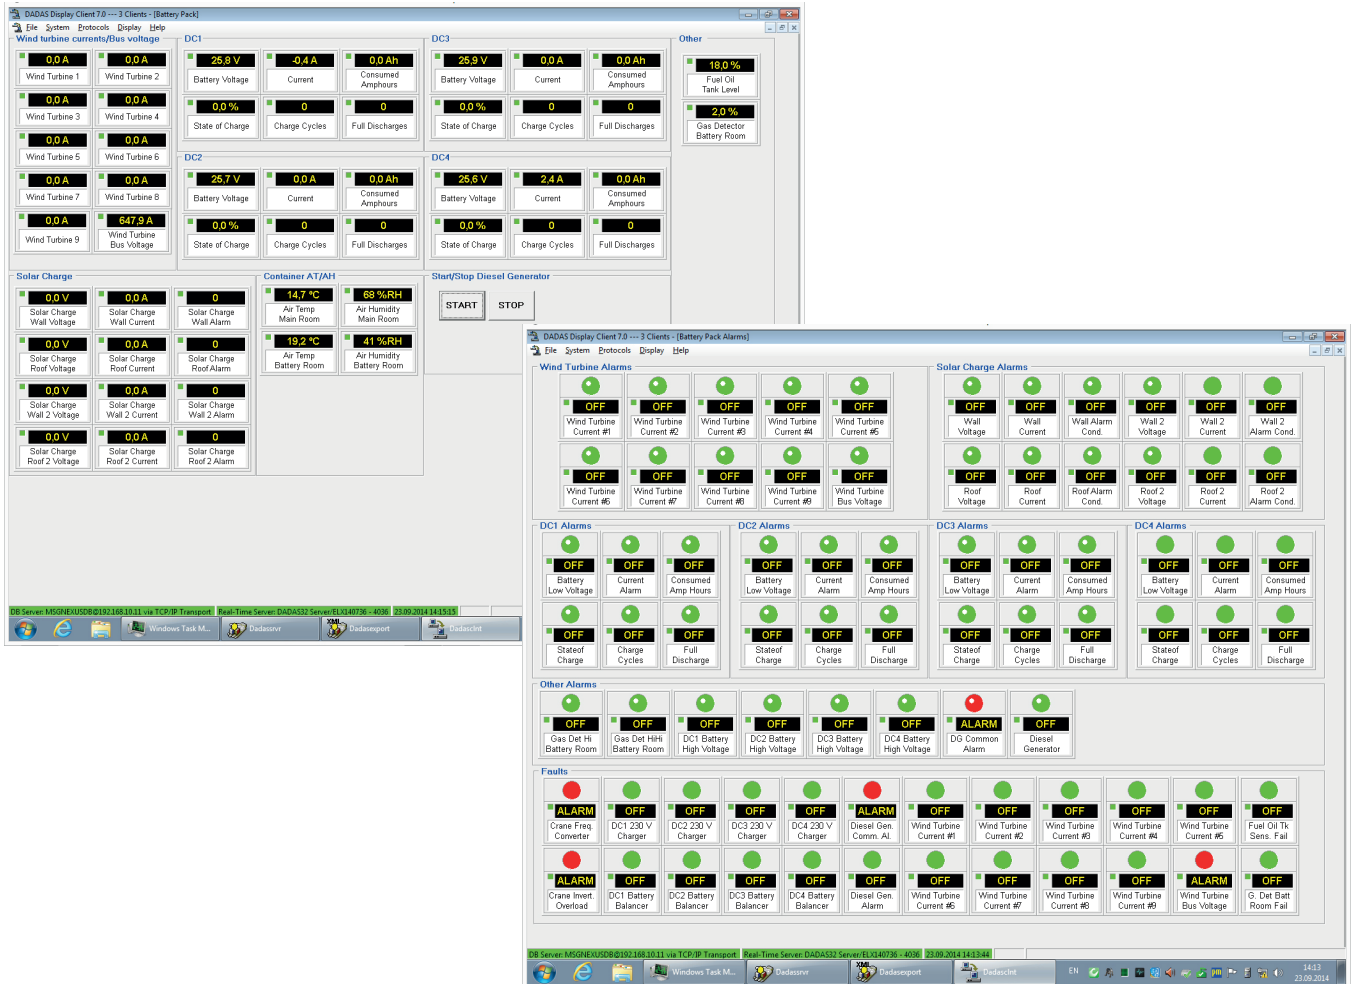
DADAS Display Client 7.0 --- 3 Clients - [Battery Pack]
File System Protocols Display Help

Wind turbine currents/Bus voltage
0,0 A Wind Turbine 1
0,0 A Wind Turbine 2
0,0 A Wind Turbine 3
0,0 A Wind Turbine 4
0,0 A Wind Turbine 5
0,0 A Wind Turbine 6
0,0 A Wind Turbine 7
0,0 A Wind Turbine 8
0,0 A Wind Turbine 9
647,9 A Wind Turbine Bus Voltage

DC1
25,8 V Battery Voltage
-0,4 A Current
0,0 Ah Consumed Amphours
0,0 % State of Charge
0 Charge Cycles
0 Full Discharges

DC2
25,7 V Battery Voltage
0,0 A Current
0,0 Ah Consumed Amphours
0,0 % State of Charge
0 Charge Cycles
0 Full Discharges

DC3
25,9 V Battery Voltage
0,0 A Current
0,0 Ah Consumed Amphours
0,0 % State of Charge
0 Charge Cycles
0 Full Discharges

DC4
25,6 V Battery Voltage
2,4 A Current
0,0 Ah Consumed Amphours
0,0 % State of Charge
0 Charge Cycles
0 Full Discharges

Other
18,0 % Fuel Oil Tank Level
2,0 % Gas Detector Battery Room

Solar Charge
0,0 V Solar Charge Wall Voltage
0,0 A Solar Charge Wall Current
0 Solar Charge Wall Alarm
0,0 V Solar Charge Roof Voltage
0,0 A Solar Charge Roof Current
0 Solar Charge Roof Alarm
0,0 V Solar Charge Wall 2 Voltage
0,0 A Solar Charge Wall 2 Current
0 Solar Charge Wall 2 Alarm
0,0 V Solar Charge Roof 2 Voltage
0,0 A Solar Charge Roof 2 Current
0 Solar Charge Roof 2 Alarm

Container AT/AH
14,7 °C Air Temp Main Room
68 %RH Air Humidity Main Room
19,2 °C Air Temp Battery Room
41 %RH Air Humidity Battery Room

Start/Stop Diesel Generator
START STOP

DB Server: MSGNEXUSDB@192.168.10.11 via TCP/IP Transport | Real-Time Server: DADAS32 Server/ELX140736 - 4036 | 23.09.2014 14:15:15
Windows Task M... Dadassrvr Dadasexport Dadasclnt

DADAS Display Client 7.0 --- 3 Clients - [Battery Pack Alarms]
File System Protocols Display Help

Wind Turbine Alarms
OFF Wind Turbine Current #1
OFF Wind Turbine Current #2
OFF Wind Turbine Current #3
OFF Wind Turbine Current #4
OFF Wind Turbine Current #5
OFF Wind Turbine Current #6
OFF Wind Turbine Current #7
OFF Wind Turbine Current #8
OFF Wind Turbine Current #9
OFF Wind Turbine Bus Voltage

Solar Charge Alarms
OFF Wall Voltage
OFF Wall Current
OFF Wall Alarm Cond.
OFF Wall 2 Voltage
OFF Wall 2 Current
OFF Wall 2 Alarm Cond.
OFF Roof Voltage
OFF Roof Current
OFF Roof Alarm Cond.
OFF Roof 2 Voltage
OFF Roof 2 Current
OFF Roof 2 Alarm Cond.

DC1 Alarms
OFF Battery Low Voltage
OFF Current Alarm
OFF Consumed Amp Hours
OFF Stateof Charge
OFF Charge Cycles
OFF Full Discharge

DC2 Alarms
OFF Battery Low Voltage
OFF Current Alarm
OFF Consumed Amp Hours
OFF Stateof Charge
OFF Charge Cycles
OFF Full Discharge

DC3 Alarms
OFF Battery Low Voltage
OFF Current Alarm
OFF Consumed Amp Hours
OFF Stateof Charge
OFF Charge Cycles
OFF Full Discharge

DC4 Alarms
OFF Battery Low Voltage
OFF Current Alarm
OFF Consumed Amp Hours
OFF Stateof Charge
OFF Charge Cycles
OFF Full Discharge

Other Alarms
OFF Gas Det Hi Battery Room
OFF Gas Det HiHi Battery Room
OFF DC1 Battery High Voltage
OFF DC2 Battery High Voltage
OFF DC3 Battery High Voltage
OFF DC4 Battery High Voltage
ALARM DG Common Alarm
OFF Diesel Generator

Faults
ALARM Crane Freq. Converter
OFF DC1 230 V Charger
OFF DC2 230 V Charger
OFF DC3 230 V Charger
OFF DC4 230 V Charger
ALARM Diesel Gen. Comm. Al.
OFF Wind Turbine Current #1
OFF Wind Turbine Current #2
OFF Wind Turbine Current #3
OFF Wind Turbine Current #4
OFF Wind Turbine Current #5
OFF Fuel Oil Tk Sens. Fail
ALARM Crane Invert. Overload
OFF DC1 Battery Balancer
OFF DC2 Battery Balancer
OFF DC3 Battery Balancer
OFF DC4 Battery Balancer
OFF Diesel Gen. Alarm
OFF Wind Turbine Current #6
OFF Wind Turbine Current #7
OFF Wind Turbine Current #8
OFF Wind Turbine Current #9
ALARM Wind Turbine Bus Voltage
OFF G. Det Batt Room Fail

DB Server: MSGNEXUSDB@192.168.10.11 via TCP/IP Transport | Real-Time Server: DADAS32 Server/ELX140736 - 4036 | 23.09.2014 14:13:44
Windows Task M... Dadassrvr Dadasexport Dadasclnt EN 14:13 23.09.2014